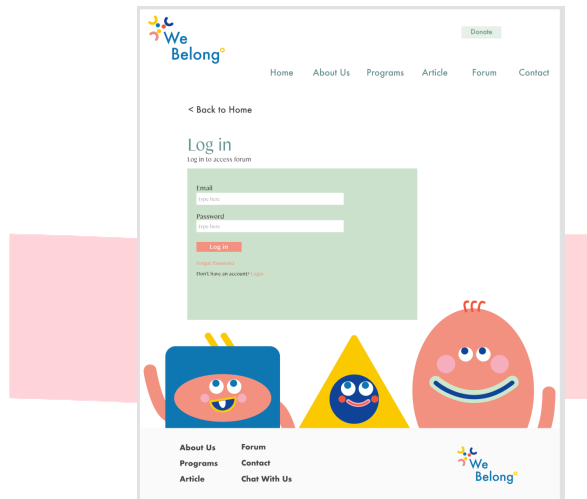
We Belong

Donate

Home About Us Programs Article Forum Contact

< Back to Home

Log in

Log in to access forum

Email

type here

Password

type here

Log in

Forgot Password

Don't have an account? Login

About Us
Programs
Article

Forum
Contact
Chat With Us

We Belong